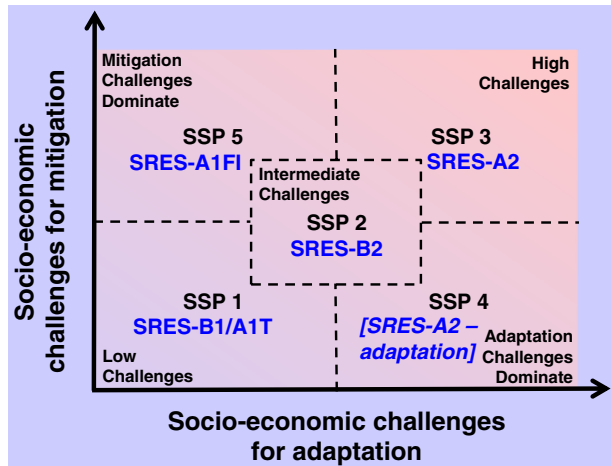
Socio-economic challenges for mitigation

Mitigation Challenges Dominate

High Challenges

SSP 5
SRES-A1FI

SSP 3
SRES-A2

Intermediate Challenges

SSP 2
SRES-B2

SSP 1
SRES-B1/A1T

SSP 4
[SRES-A2 – adaptation]

Low Challenges

Adaptation Challenges Dominate

Socio-economic challenges for adaptation